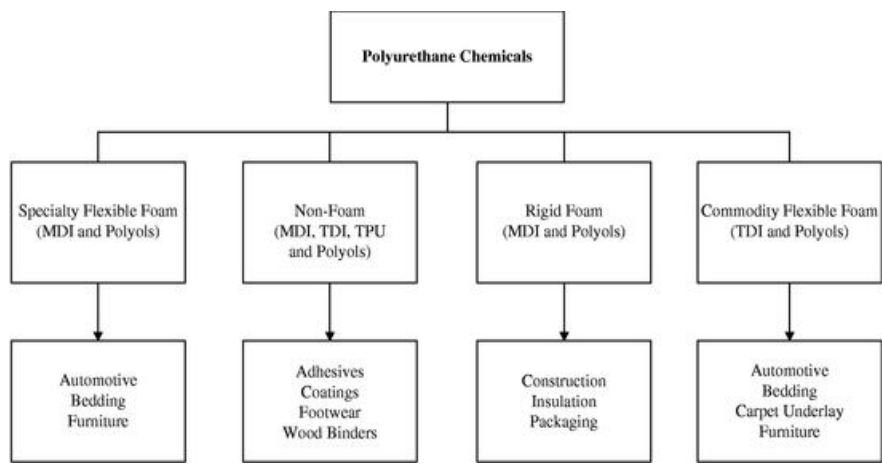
Polyurethane Chemicals

Specialty Flexible Foam (MDI and Polyols)

Non-Foam (MDI, TDI, TPU and Polyols)

Rigid Foam (MDI and Polyols)

Commodity Flexible Foam (TDI and Polyols)

Automotive
Bedding
Furniture

Adhesives
Coatings
Footwear
Wood Binders

Construction
Insulation
Packaging

Automotive
Bedding
Carpet Underlay
Furniture